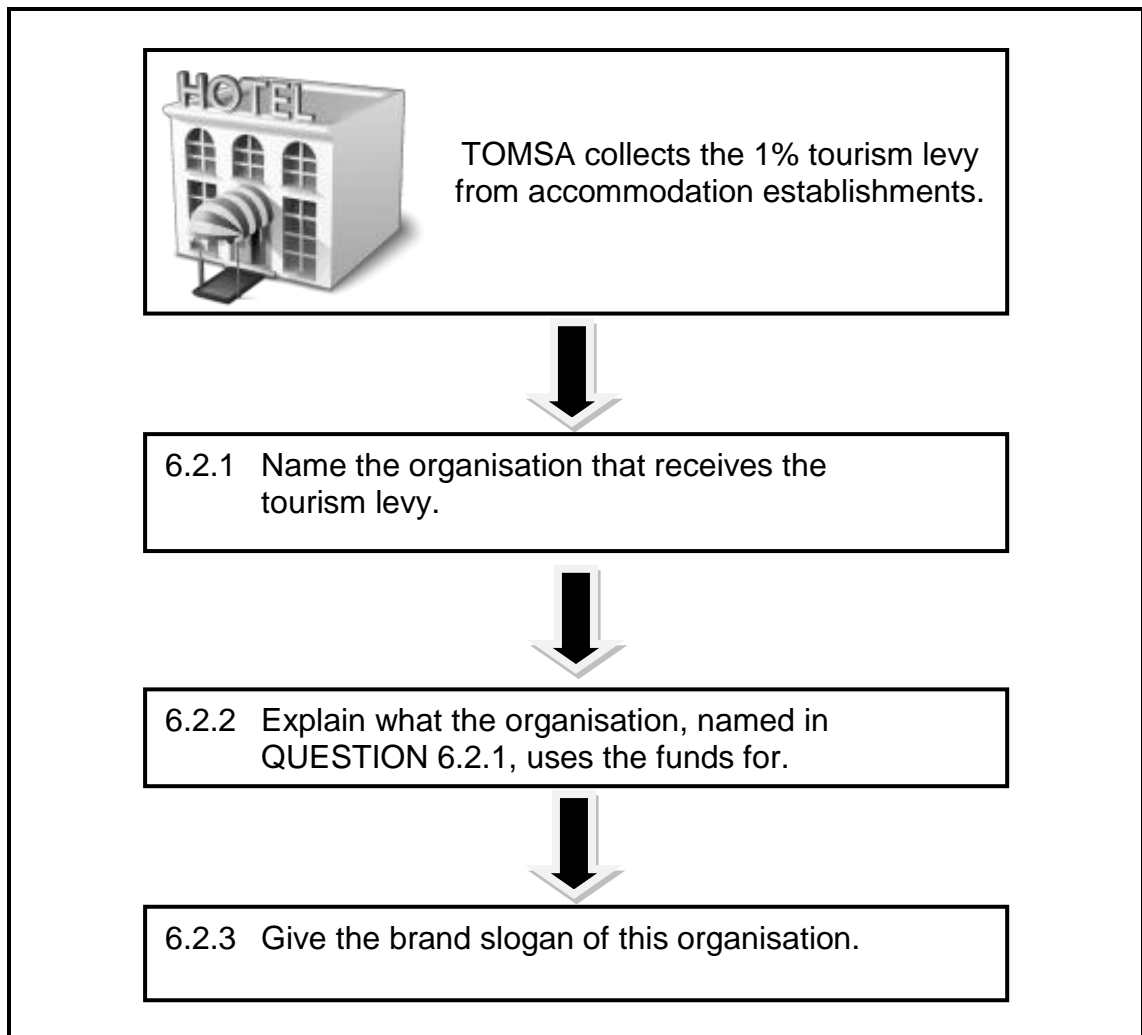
HOTEL

TOMSA collects the 1% tourism levy from accommodation establishments.

6.2.1 Name the organisation that receives the tourism levy.

6.2.2 Explain what the organisation, named in QUESTION 6.2.1, uses the funds for.

6.2.3 Give the brand slogan of this organisation.